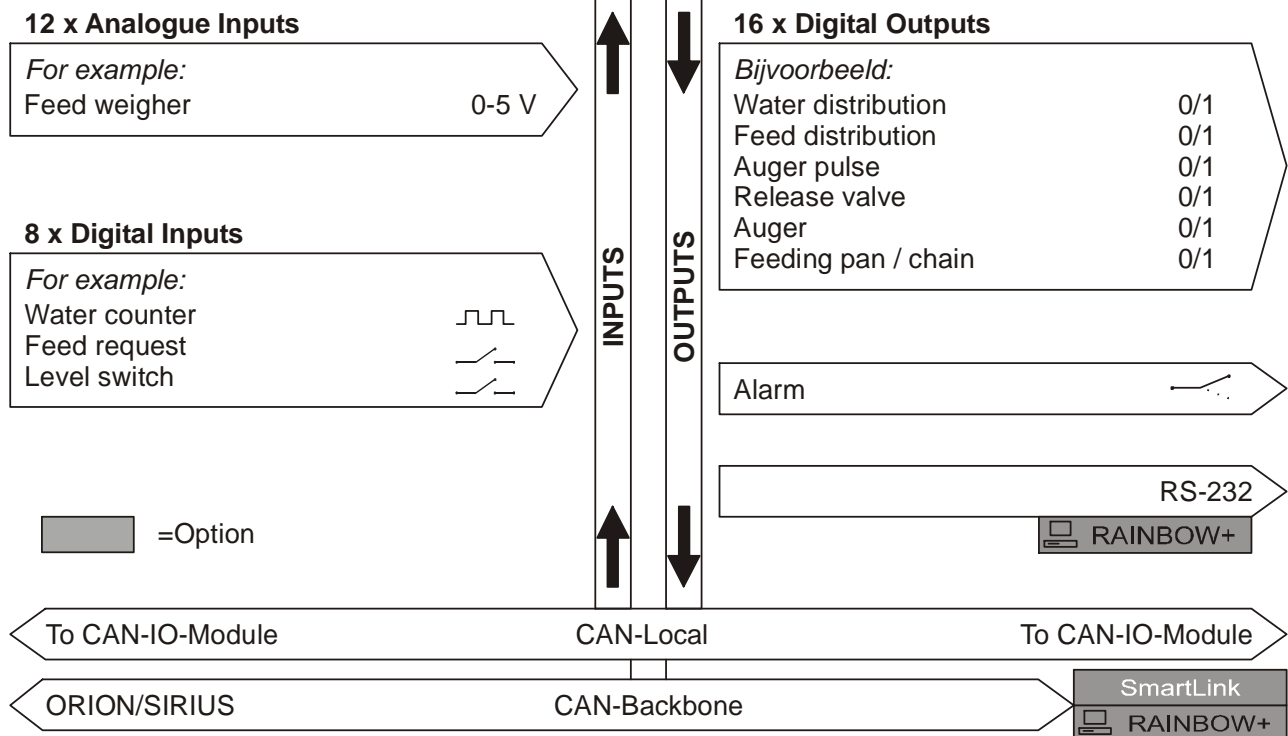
12 x Analogue Inputs

For example:
Feed weigher 0-5 V

8 x Digital Inputs

For example:
Water counter
Feed request
Level switch

=Option

INPUTS

OUTPUTS

16 x Digital Outputs

Bijvoorbeeld:
Water distribution 0/1
Feed distribution 0/1
Auger pulse 0/1
Release valve 0/1
Auger 0/1
Feeding pan / chain 0/1

Alarm

RS-232

RAINBOW+

To CAN-IO-Module CAN-Local To CAN-IO-Module

ORION/SIRIUS CAN-Backbone

SmartLink

RAINBOW+